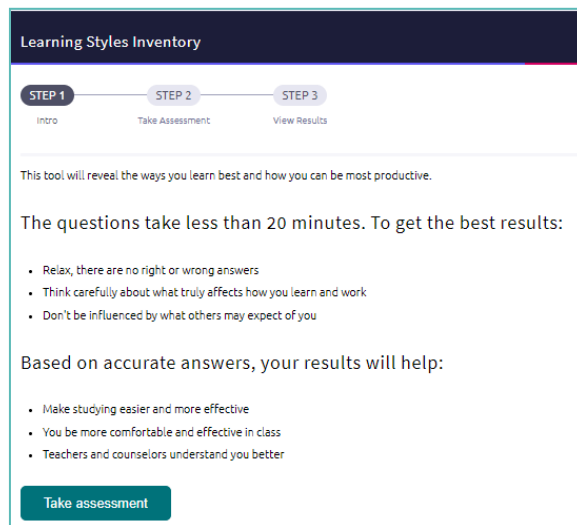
Learning Styles Inventory

STEP 1
Intro

STEP 2
Take Assessment

STEP 3
View Results

This tool will reveal the ways you learn best and how you can be most productive.

The questions take less than 20 minutes. To get the best results:

- Relax, there are no right or wrong answers
- Think carefully about what truly affects how you learn and work
- Don't be influenced by what others may expect of you

Based on accurate answers, your results will help:

- Make studying easier and more effective
- You be more comfortable and effective in class
- Teachers and counselors understand you better

Take assessment